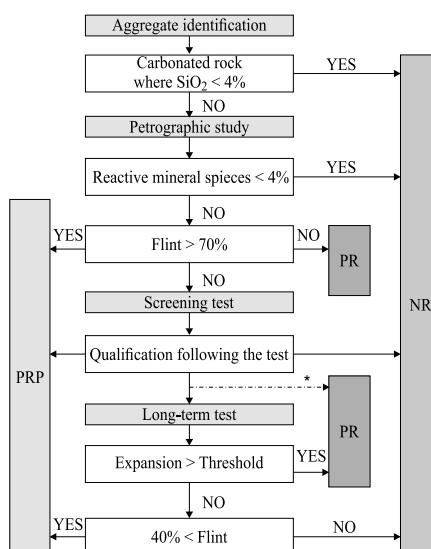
Aggregate identification

Carbonated rock where $SiO_2 < 4\%$

YES

NO

Petrographic study

Reactive mineral spieces < 4%

YES

NO

YES

Flint > 70%

NO

PR

NO

Screening test

NR

PRP

Qualification following the test

*

Long-term test

PR

Expansion > Threshold

YES

NO

YES

40% < Flint

NO